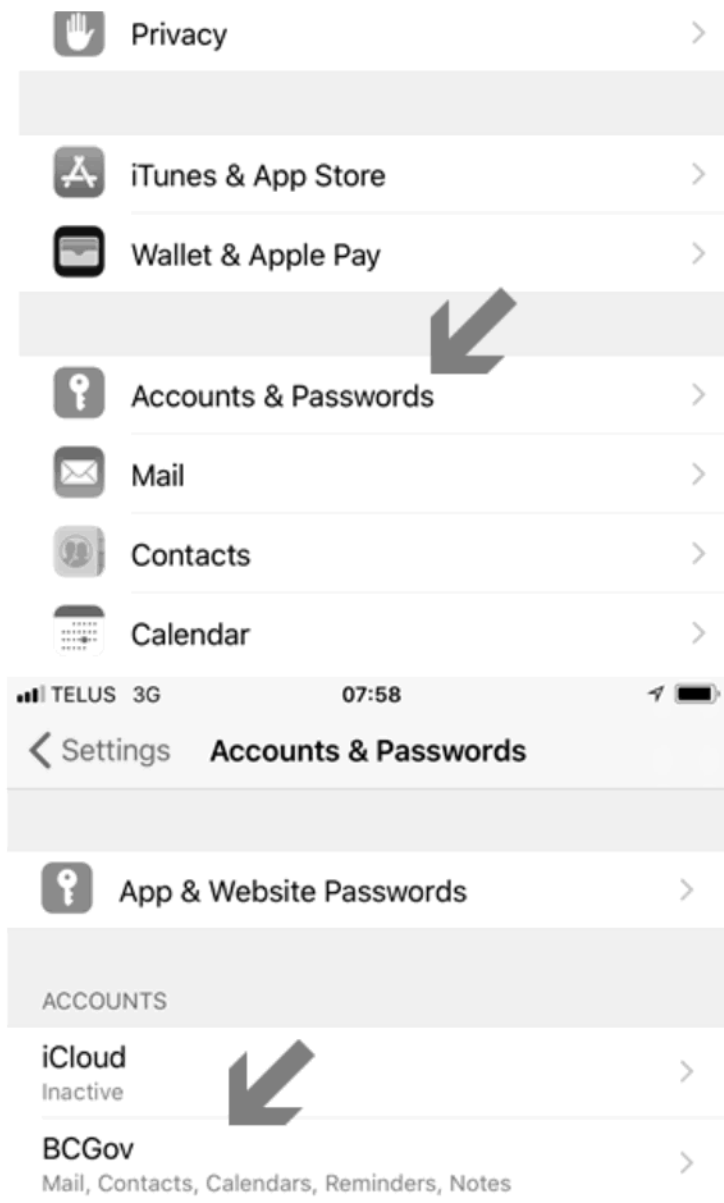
Privacy

iTunes & App Store

Wallet & Apple Pay

Accounts & Passwords

Mail

Contacts

Calendar

TELUS 3G 07:58

< Settings Accounts & Passwords

App & Website Passwords

ACCOUNTS

iCloud
Inactive

BCGov
Mail, Contacts, Calendars, Reminders, Notes